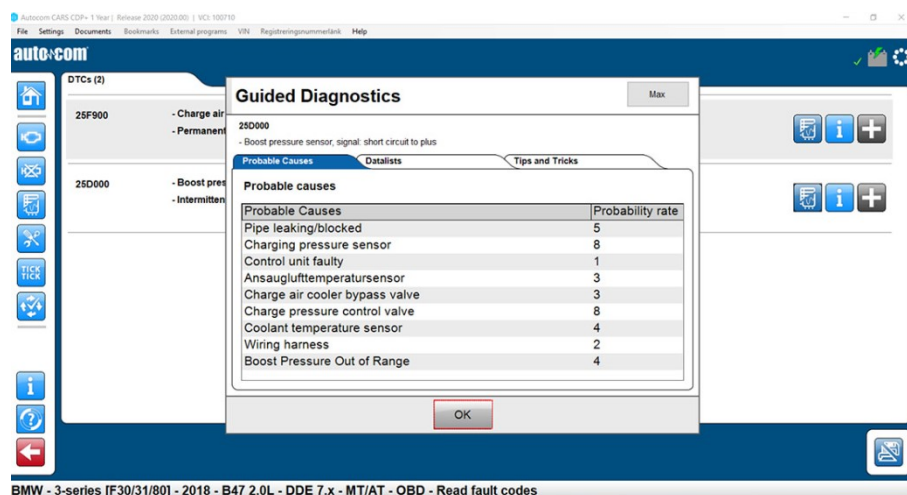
Autocom CARS CDP+ 1 Year | Release 2020 (2020.00) | VCI: 100710
File Settings Documents Bookmarks External programs VIN Registreringsnummerlänk Help

autocom

DTCs (2)

25F900 - Charge air
- Permanent

25D000 - Boost pres
- Intermitten

TICK TICK

Guided Diagnostics

Max

25D000
- Boost pressure sensor, signal: short circuit to plus

Probable Causes | Datalists | Tips and Tricks

Probable causes

| Probable Causes | Probability rate |
|---|---|
| Pipe leaking/blocked | 5 |
| Charging pressure sensor | 8 |
| Control unit faulty | 1 |
| Ansauglufttemperatursensor | 3 |
| Charge air cooler bypass valve | 3 |
| Charge pressure control valve | 8 |
| Coolant temperature sensor | 4 |
| Wiring harness | 2 |
| Boost Pressure Out of Range | 4 |

OK

BMW - 3-series [F30/31/80] - 2018 - B47 2.0L - DDE 7.x - MT/AT - OBD - Read fault codes